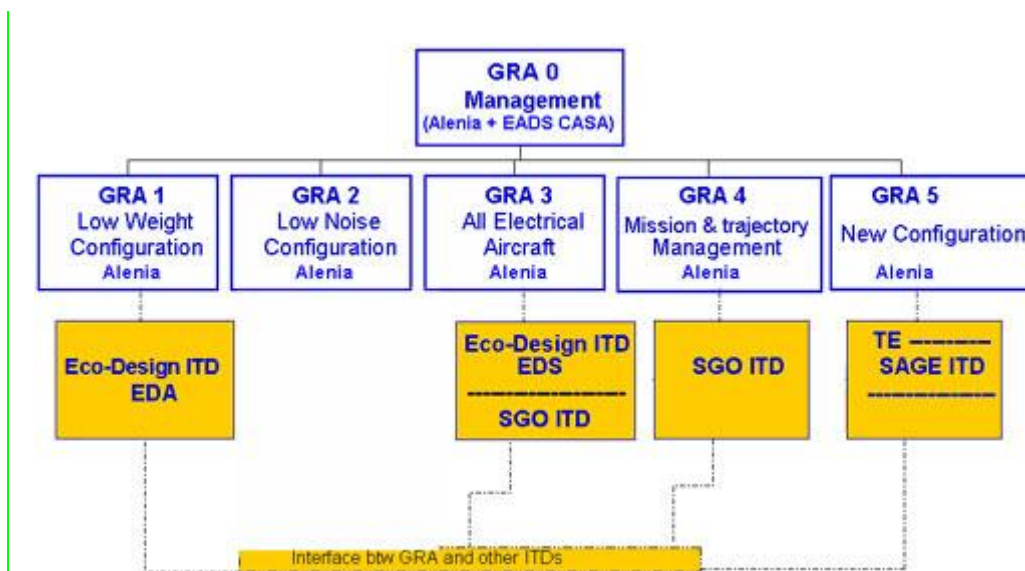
GRA 0
Management
(Alenia + EADS CASA)

GRA 1
Low Weight Configuration
Alenia

GRA 2
Low Noise Configuration
Alenia

GRA 3
All Electrical Aircraft
Alenia

GRA 4
Mission & trajectory Management
Alenia

GRA 5
New Configuration
Alenia

Eco-Design ITD
EDA

Eco-Design ITD
EDS
SGO ITD

SGO ITD

TE
SAGE ITD

Interface btw GRA and other ITDs